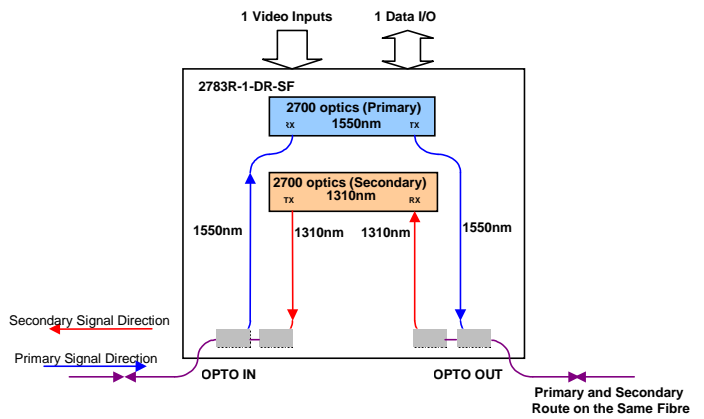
1 Video Inputs

1 Data I/O

2783R-1-DR-SF

2700 optics (Primary)
RX 1550nm TX

2700 optics (Secondary)
TX 1310nm RX

1550nm

1310nm

1310nm

1550nm

Secondary Signal Direction

Primary Signal Direction

OPTO IN

OPTO OUT

Primary and Secondary Route on the Same Fibre